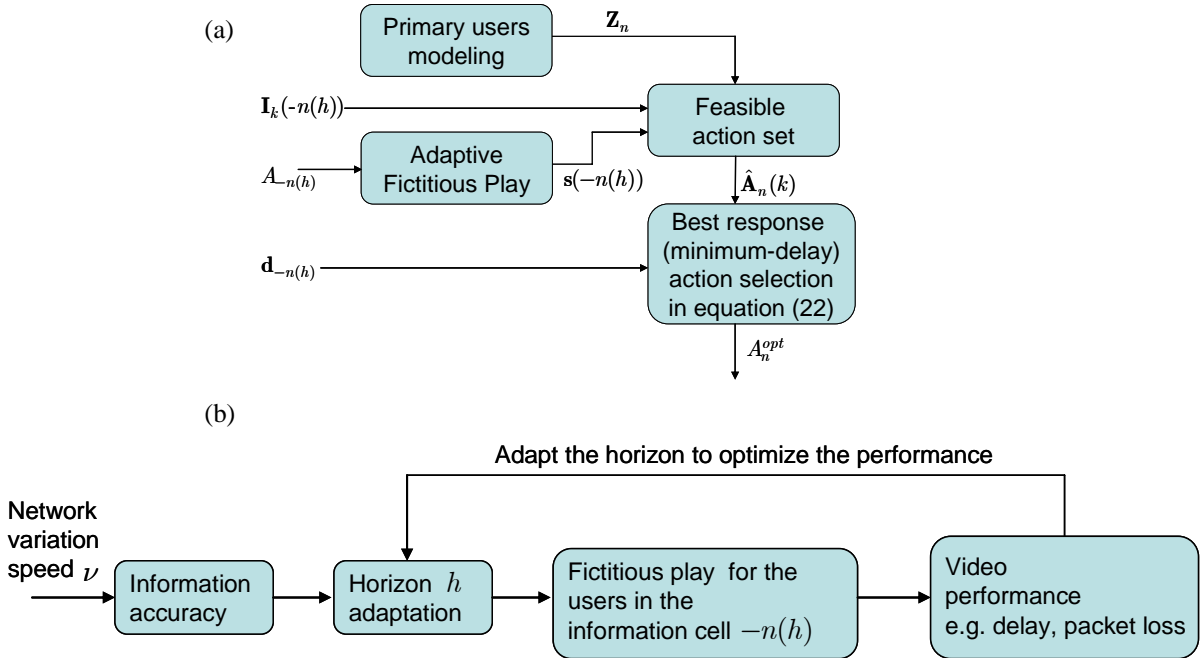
(a)

Primary users modeling

$\mathbf{Z}_n$

$\mathbf{I}_k(-n(h))$

Feasible action set

$A_{-n(h)}$

Adaptive Fictitious Play

$\mathbf{s}(-n(h))$

$\hat{\mathbf{A}}_n(k)$

$\mathbf{d}_{-n(h)}$

Best response (minimum-delay) action selection in equation (22)

$A_n^{opt}$

(b)

Adapt the horizon to optimize the performance

Network variation speed $\nu$

Information accuracy

Horizon $h$ adaptation

Fictitious play for the users in the information cell $-n(h)$

Video performance e.g. delay, packet loss